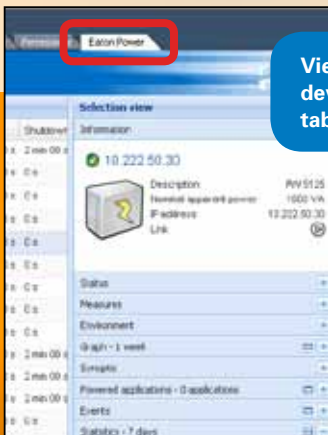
Permissi

Eaton Power

Vie
dev
tab

Selection view

Shutdown

Information

2 min 00 s

0 s

0 s

0 s

0 s

0 s

0 s

0 s

0 s

2 min 00 s

2 min 00 s

2 min 00 s

0 s

10.222.50.30

Description: PW5125

Nominal apparent power: 1000 VA

IP address: 10.222.50.30

Link:

Status

Measures

Environment

Graph - 1 week

Synoptic

Powered applications - 0 applications

Events

Statistics - 7 days